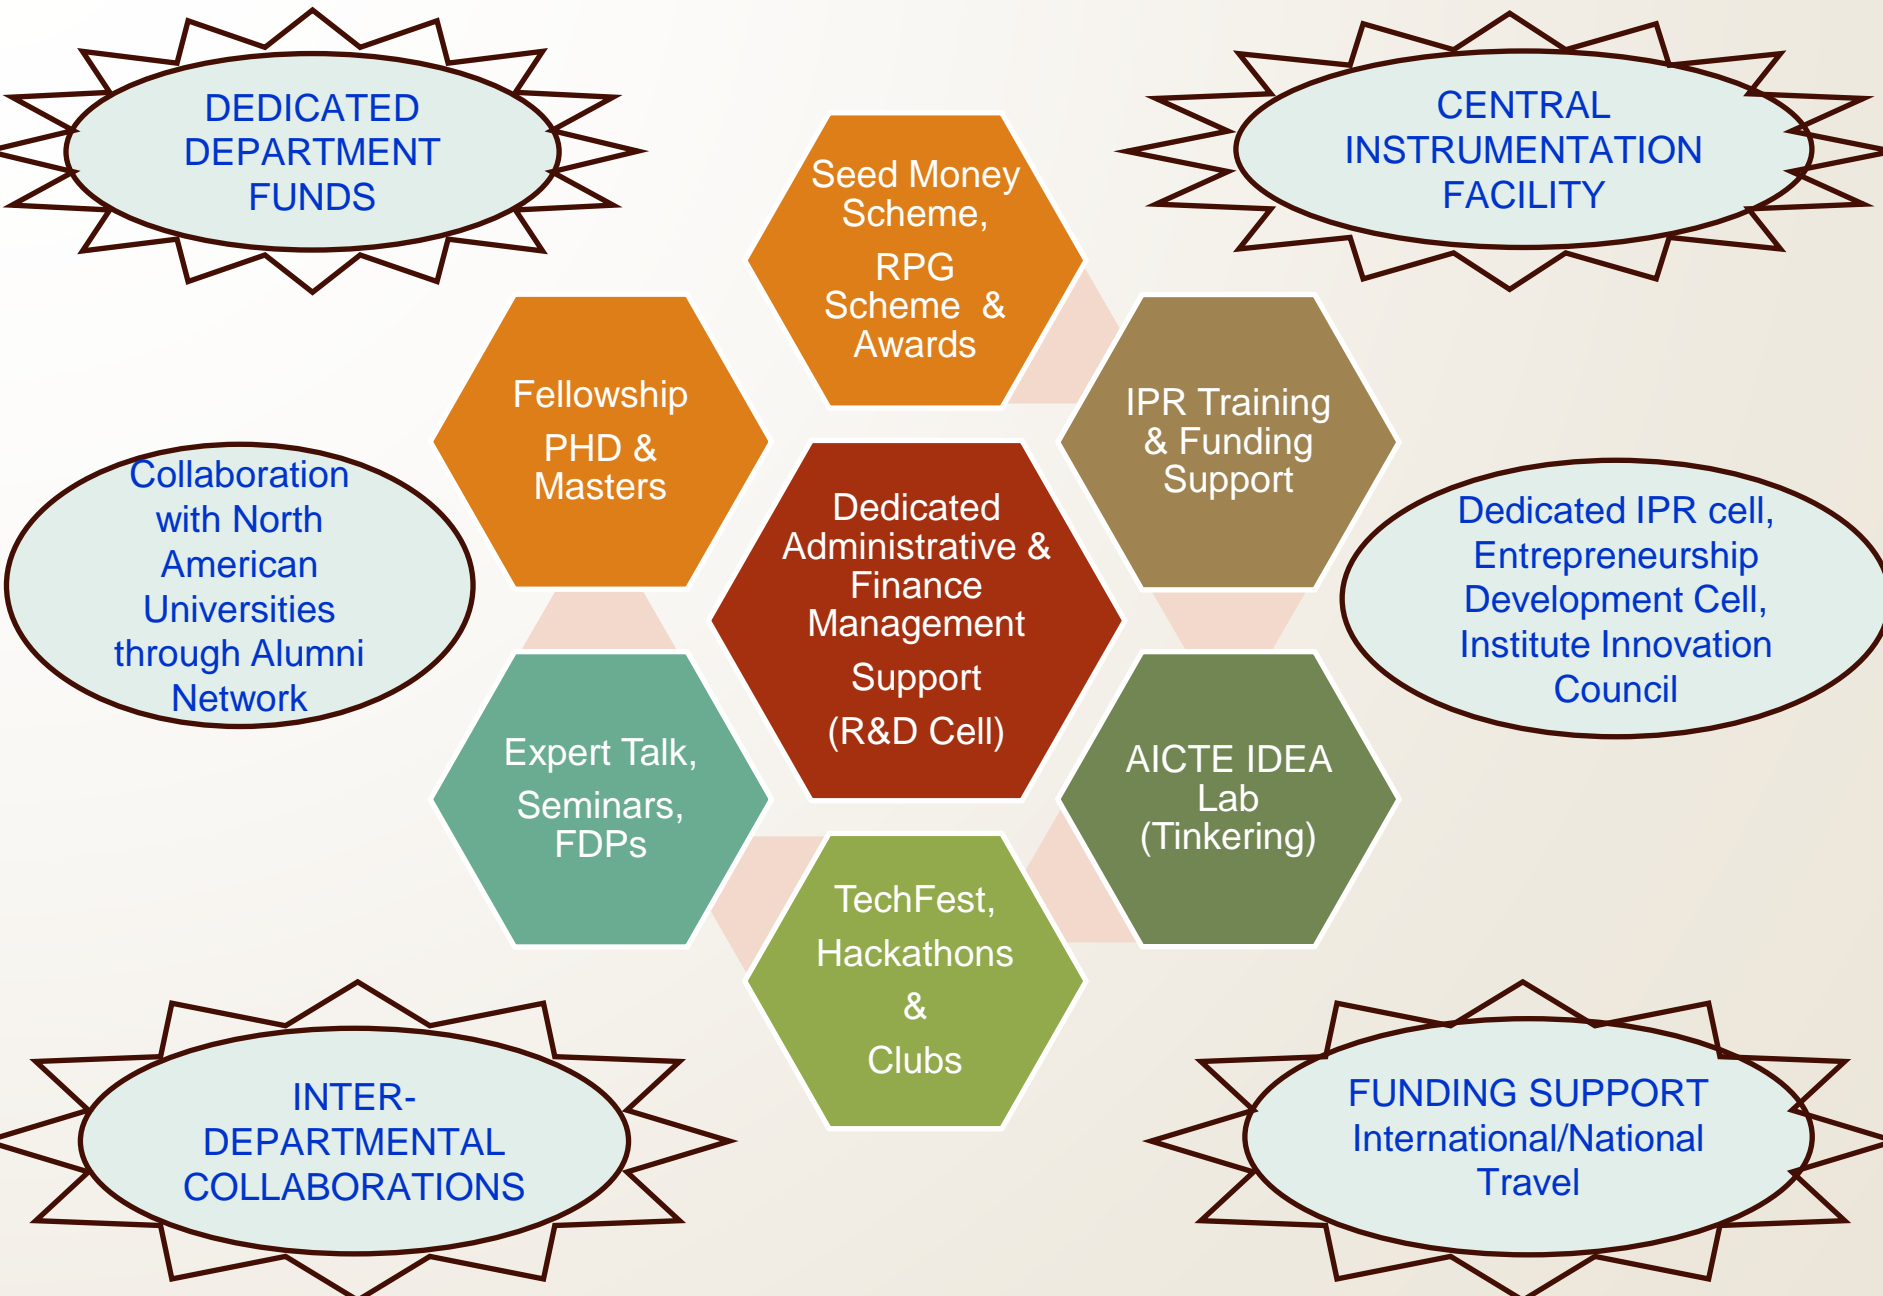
DEDICATED DEPARTMENT FUNDS

Seed Money Scheme,

RPG Scheme & Awards

CENTRAL INSTRUMENTATION FACILITY

Fellowship

PHD & Masters

IPR Training & Funding Support

Collaboration with North American Universities through Alumni Network

Dedicated Administrative & Finance Management

Support

(R&D Cell)

Dedicated IPR cell, Entrepreneurship Development Cell, Institute Innovation Council

Expert Talk,

Seminars, FDPs

AICTE IDEA Lab (Tinkering)

TechFest,

Hackathons

&

Clubs

INTER-DEPARTMENTAL COLLABORATIONS

FUNDING SUPPORT International/National Travel